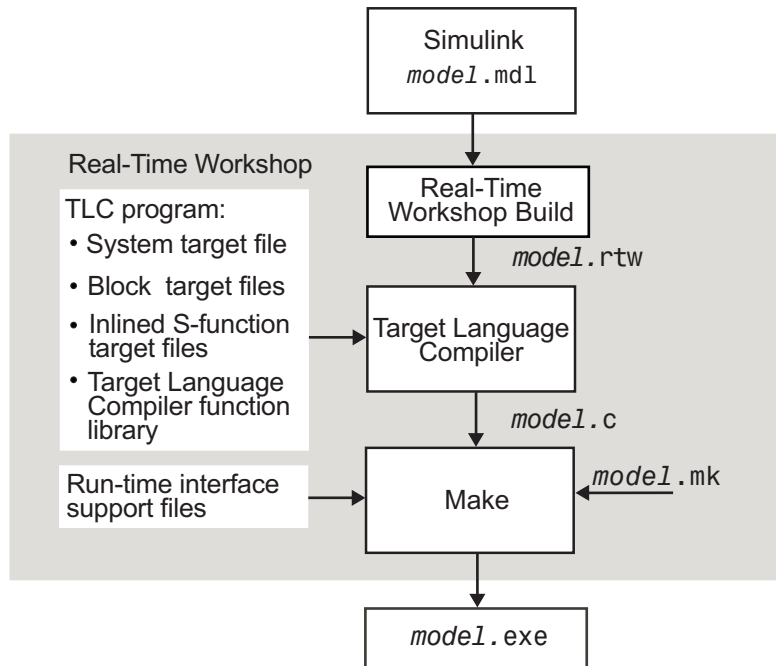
Simulink
*model*.mdl

Real-Time Workshop

TLC program:
• System target file
• Block target files
• Inlined S-function target files
• Target Language Compiler function library

Real-Time Workshop Build

*model*.rtw

Target Language Compiler

*model*.c

Run-time interface support files

Make

*model*.mk

*model*.exe